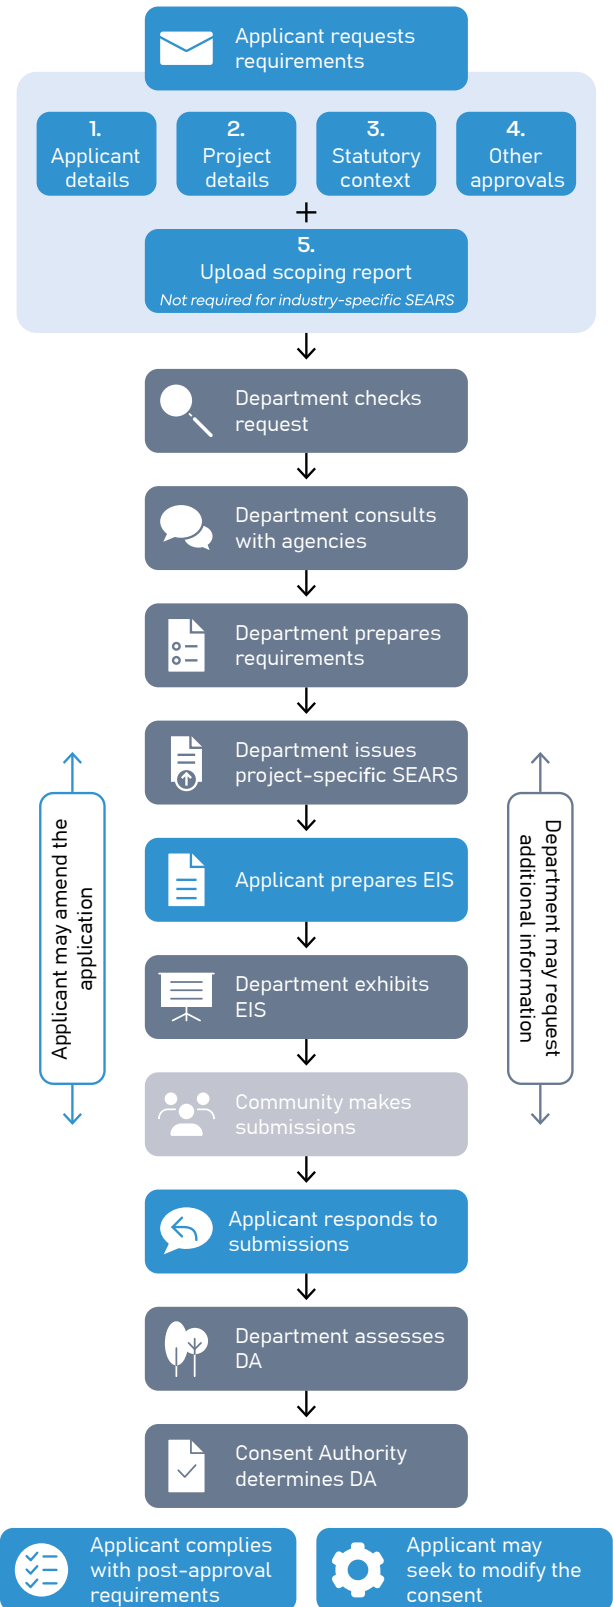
Applicant requests requirements

1. Applicant details

2. Project details

3. Statutory context

4. Other approvals

+

5. Upload scoping report
Not required for industry-specific SEARS

Department checks request

Department consults with agencies

Department prepares requirements

Department issues project-specific SEARS

Applicant may amend the application

Department may request additional information

Applicant prepares EIS

Department exhibits EIS

Community makes submissions

Applicant responds to submissions

Department assesses DA

Consent Authority determines DA

Applicant complies with post-approval requirements

Applicant may seek to modify the consent